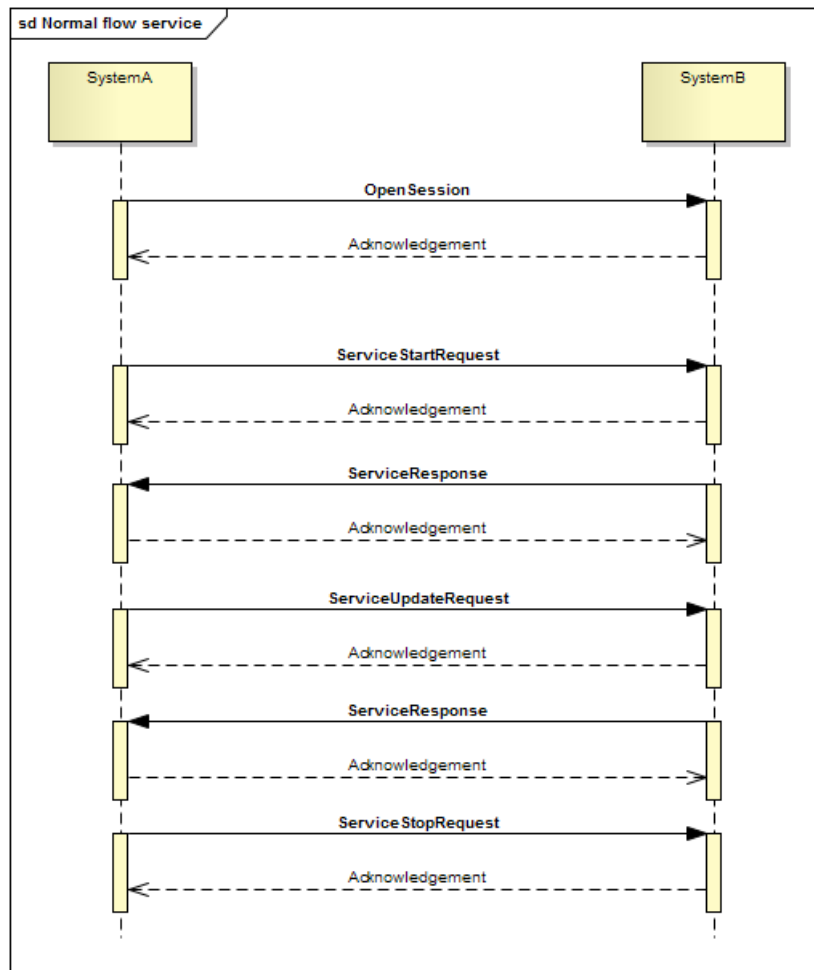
sd Normal flow service

SystemA

SystemB

OpenSession

Acknowledgement

ServiceStartRequest

Acknowledgement

ServiceResponse

Acknowledgement

ServiceUpdateRequest

Acknowledgement

ServiceResponse

Acknowledgement

ServiceStopRequest

Acknowledgement